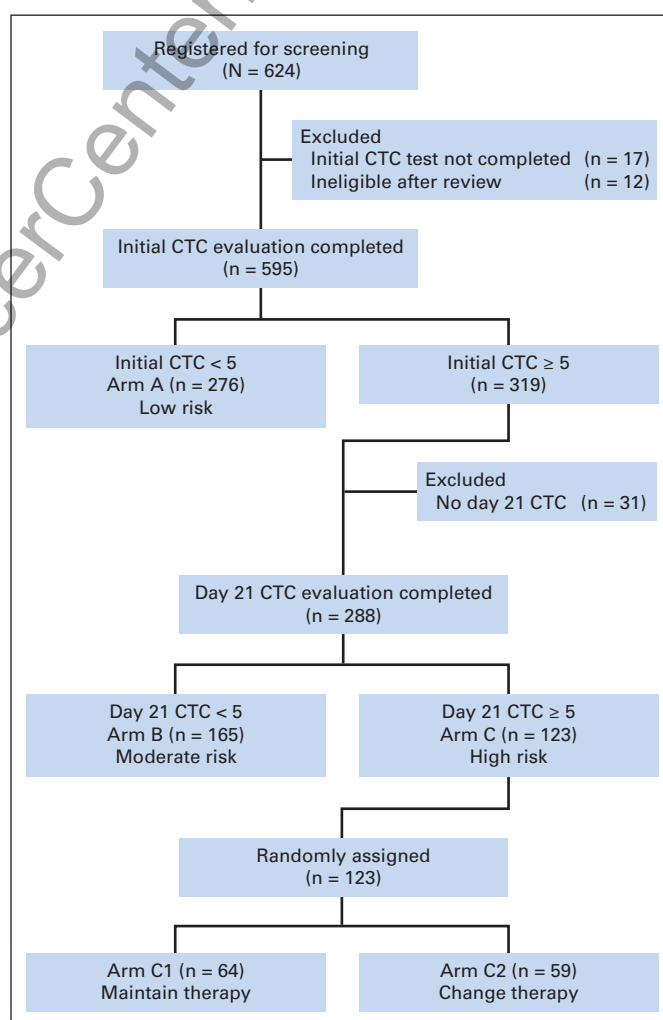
Registered for screening
(N = 624)

Excluded
Initial CTC test not completed (n = 17)
Ineligible after review (n = 12)

Initial CTC evaluation completed
(n = 595)

Initial CTC < 5
Arm A (n = 276)
Low risk

Initial CTC ≥ 5
(n = 319)

Excluded
No day 21 CTC (n = 31)

Day 21 CTC evaluation completed
(n = 288)

Day 21 CTC < 5
Arm B (n = 165)
Moderate risk

Day 21 CTC ≥ 5
Arm C (n = 123)
High risk

Randomly assigned
(n = 123)

Arm C1 (n = 64)
Maintain therapy

Arm C2 (n = 59)
Change therapy